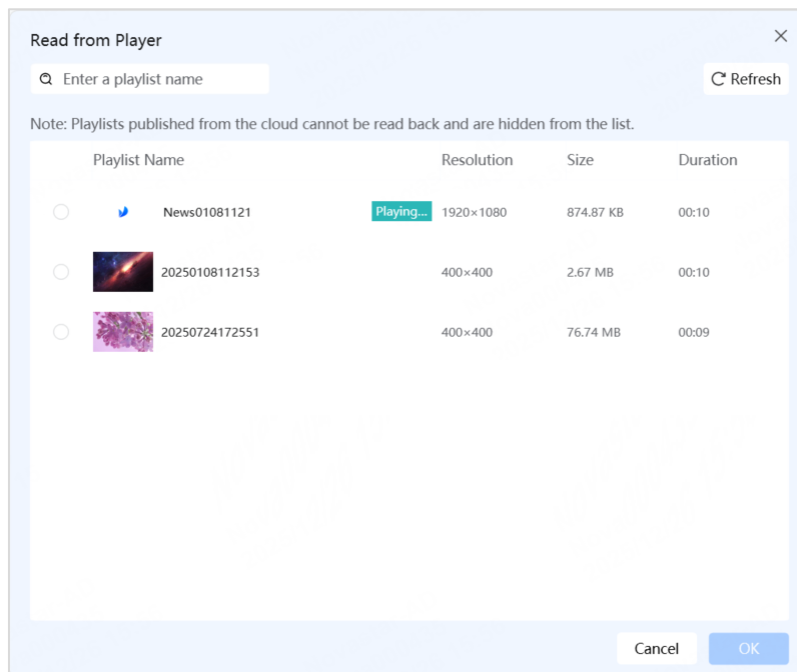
Read from Player

Enter a playlist name

Refresh

Note: Playlists published from the cloud cannot be read back and are hidden from the list.

| Playlist Name | | Resolution | Size | Duration |
|---|---|---|---|---|
| News01081121 | Playing... | 1920×1080 | 874.87 KB | 00:10 |
| 20250108112153 | | 400×400 | 2.67 MB | 00:10 |
| 20250724172551 | | 400×400 | 76.74 MB | 00:09 |

Cancel
OK